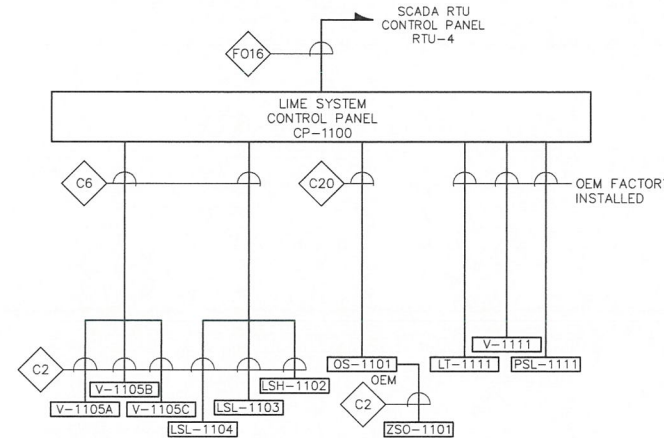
SCADA RTU
CONTROL PANEL
RTU-4

F016

LIME SYSTEM
CONTROL PANEL
CP-1100

C6

C20

OEM FACTORY
INSTALLED

C2

V-1105B

V-1105A

V-1105C

LSH-1102

LSL-1103

LSL-1104

OS-1101

OEM

C2

ZSO-1101

V-1111

LT-1111

PSL-1111